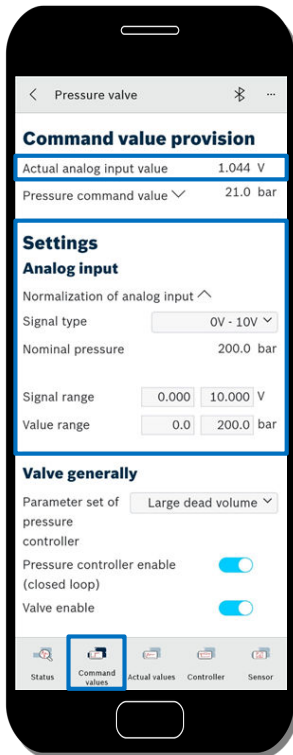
< Pressure valve ⋯

Command value provision

Actual analog input value 1.044 V

Pressure command value 21.0 bar

Settings

Analog input

Normalization of analog input

Signal type 0V - 10V

Nominal pressure 200.0 bar

Signal range 0.000 10.000 V

Value range 0.0 200.0 bar

Valve generally

Parameter set of pressure controller Large dead volume

Pressure controller enable (closed loop)

Valve enable

Status Command values Actual values Controller Sensor